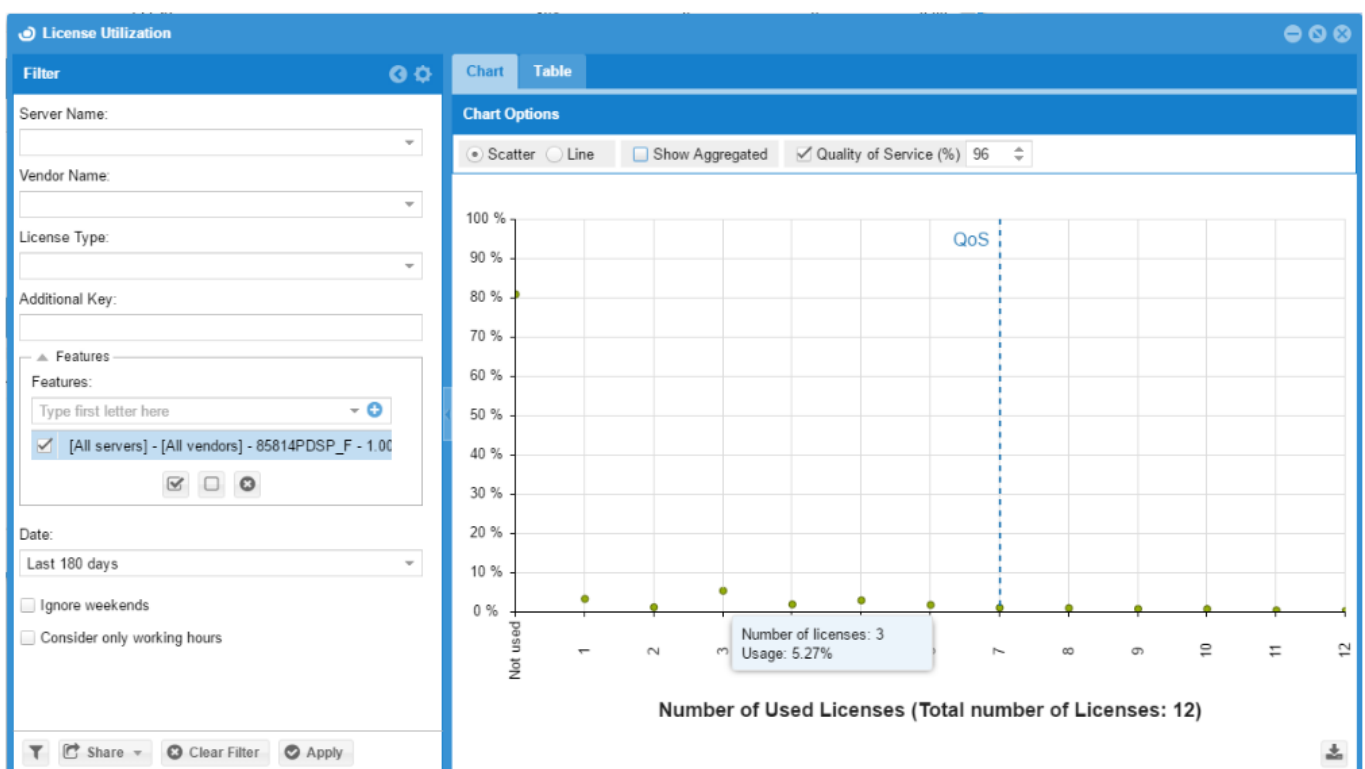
License Utilization

Filter

Server Name:

Vendor Name:

License Type:

Additional Key:

Features

Features:

Type first letter here

[All servers] - [All vendors] - 85814PDSP_F - 1.00

Date:

Last 180 days

Ignore weekends

Consider only working hours

Share

Clear Filter

Apply

Chart

Table

Chart Options

Scatter

Line

Show Aggregated

Quality of Service (%) 96

100 %
90 %
80 %
70 %
60 %
50 %
40 %
30 %
20 %
10 %
0 %

QoS

Not used
1
2
3
7
8
9
10
11
12

Number of licenses: 3
Usage: 5.27%

Number of Used Licenses (Total number of Licenses: 12)